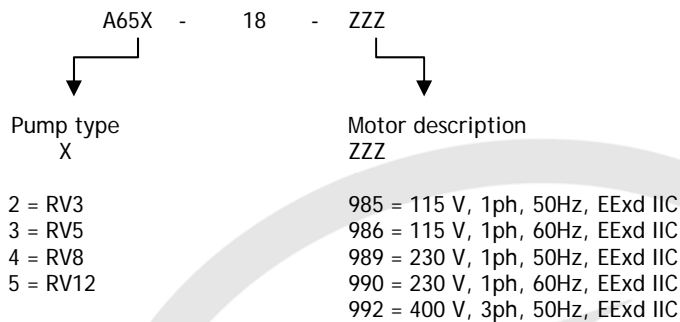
A65X - 18 - ZZZ

Pump type
X

2 = RV3
3 = RV5
4 = RV8
5 = RV12

Motor description
ZZZ

985 = 115 V, 1ph, 50Hz, EExd IIC
986 = 115 V, 1ph, 60Hz, EExd IIC
989 = 230 V, 1ph, 50Hz, EExd IIC
990 = 230 V, 1ph, 60Hz, EExd IIC
992 = 400 V, 3ph, 50Hz, EExd IIC